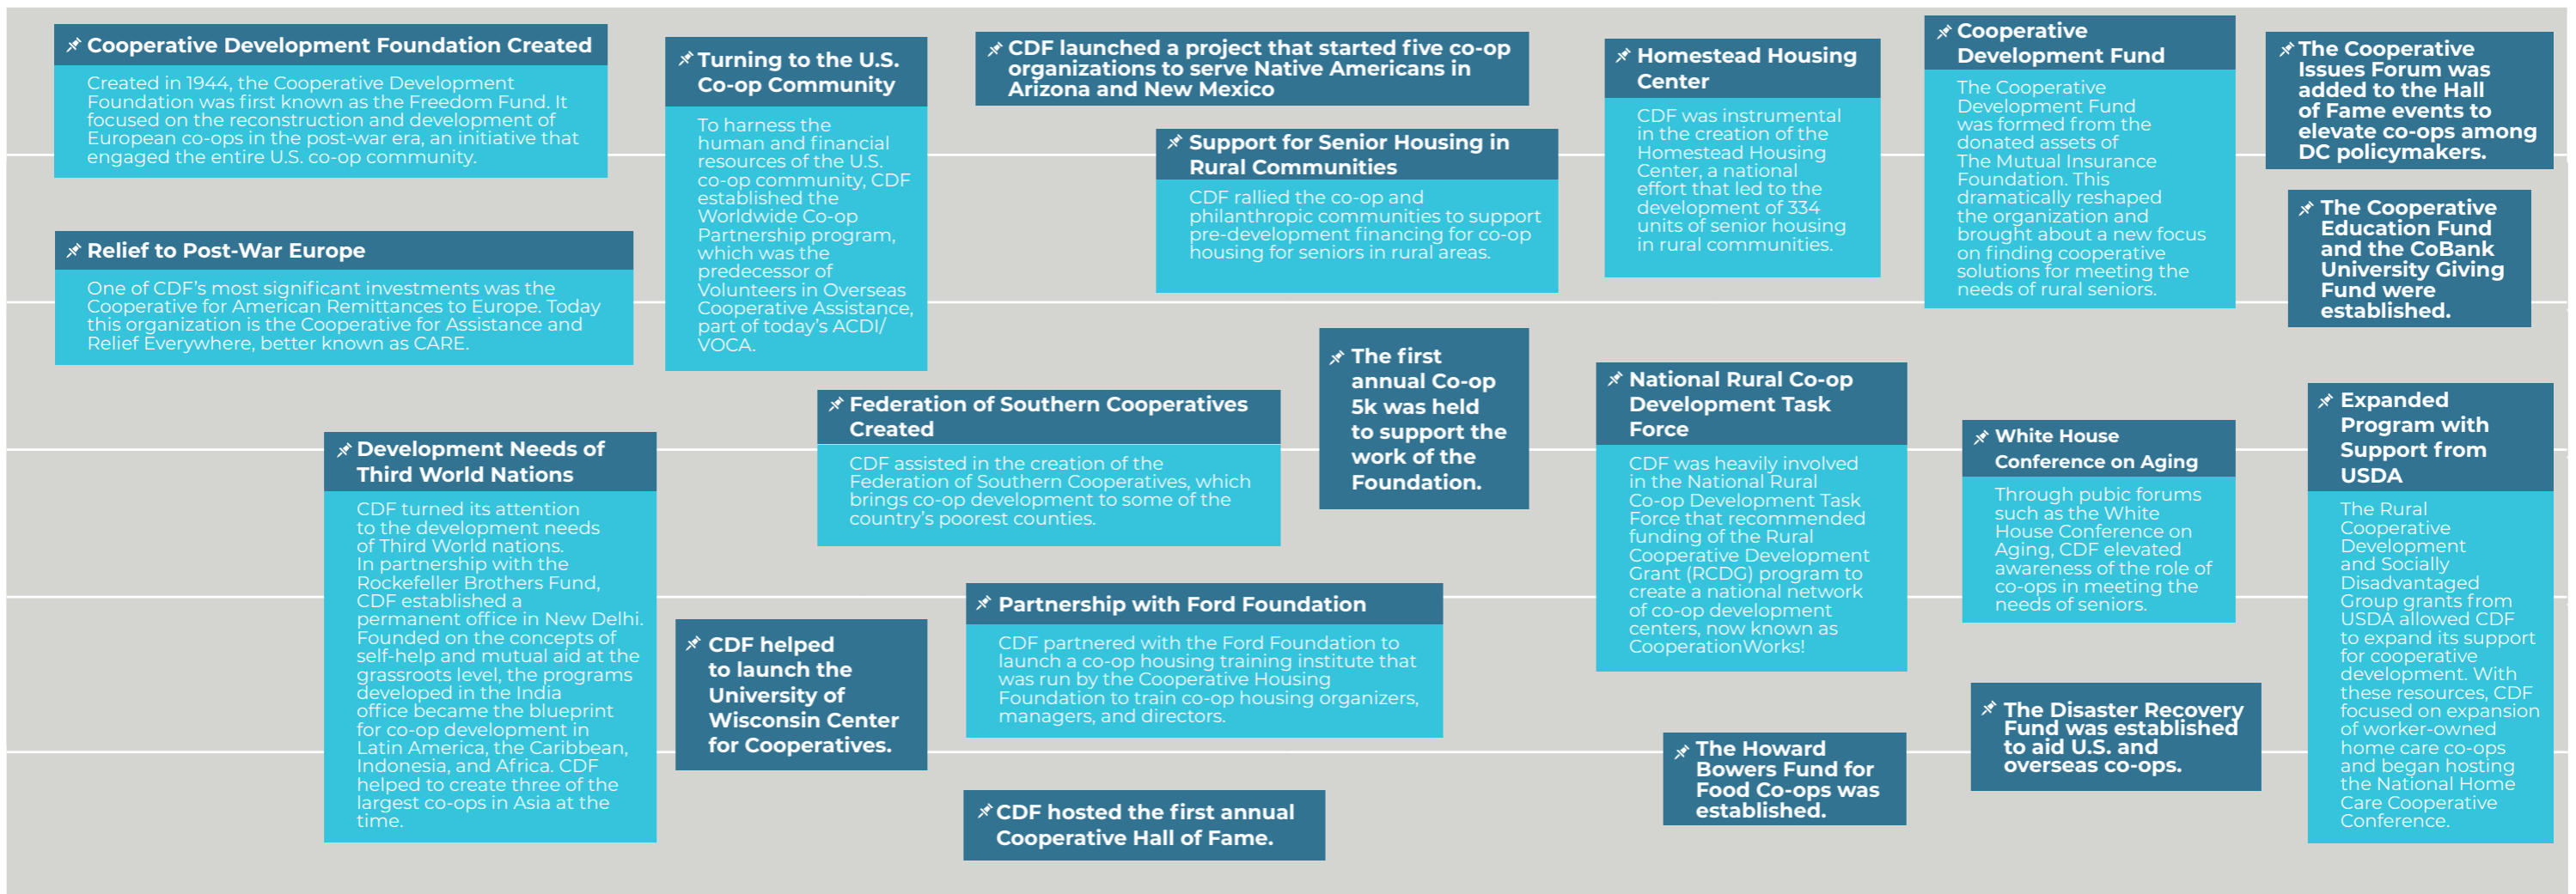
Cooperative Development Foundation Created

Created in 1944, the Cooperative Development Foundation was first known as the Freedom Fund. It focused on the reconstruction and development of European co-ops in the post-war era, an initiative that engaged the entire U.S. co-op community.

Relief to Post-War Europe

One of CDF's most significant investments was the Cooperative for American Remittances to Europe. Today this organization is the Cooperative for Assistance and Relief Everywhere, better known as CARE.

Development Needs of Third World Nations

CDF turned its attention to the development needs of Third World nations. In partnership with the Rockefeller Brothers Fund, CDF established a permanent office in New Delhi. Founded on the concepts of self-help and mutual aid at the grassroots level, the programs developed in the India office became the blueprint for co-op development in Latin America, the Caribbean, Indonesia, and Africa. CDF helped to create three of the largest co-ops in Asia at the time.

Turning to the U.S. Co-op Community

To harness the human and financial resources of the U.S. co-op community, CDF established the Worldwide Co-op Partnership program, which was the predecessor of Volunteers in Overseas Cooperative Assistance, part of today's ACDI/VOCA.

CDF helped to launch the University of Wisconsin Center for Cooperatives.

Federation of Southern Cooperatives Created

CDF assisted in the creation of the Federation of Southern Cooperatives, which brings co-op development to some of the country's poorest counties.

CDF launched a project that started five co-op organizations to serve Native Americans in Arizona and New Mexico

Support for Senior Housing in Rural Communities

CDF rallied the co-op and philanthropic communities to support pre-development financing for co-op housing for seniors in rural areas.

The first annual Co-op 5k was held to support the work of the Foundation.

Partnership with Ford Foundation

CDF partnered with the Ford Foundation to launch a co-op housing training institute that was run by the Cooperative Housing Foundation to train co-op housing organizers, managers, and directors.

CDF hosted the first annual Cooperative Hall of Fame.

Homestead Housing Center

CDF was instrumental in the creation of the Homestead Housing Center, a national effort that led to the development of 334 units of senior housing in rural communities.

National Rural Co-op Development Task Force

CDF was heavily involved in the National Rural Co-op Development Task Force that recommended funding of the Rural Cooperative Development Grant (RCDG) program to create a national network of co-op development centers, now known as CooperationWorks!

The Howard Bowers Fund for Food Co-ops was established.

Cooperative Development Fund

The Cooperative Development Fund was formed from the donated assets of The Mutual Insurance Foundation. This dramatically reshaped the organization and brought about a new focus on finding cooperative solutions for meeting the needs of rural seniors.

White House Conference on Aging

Through pubic forums such as the White House Conference on Aging, CDF elevated awareness of the role of co-ops in meeting the needs of seniors.

The Disaster Recovery Fund was established to aid U.S. and overseas co-ops.

The Cooperative Issues Forum was added to the Hall of Fame events to elevate co-ops among DC policymakers.

The Cooperative Education Fund and the CoBank University Giving Fund were established.

Expanded Program with Support from USDA

The Rural Cooperative Development and Socially Disadvantaged Group grants from USDA allowed CDF to expand its support for cooperative development. With these resources, CDF focused on expansion of worker-owned home care co-ops and began hosting the National Home Care Cooperative Conference.